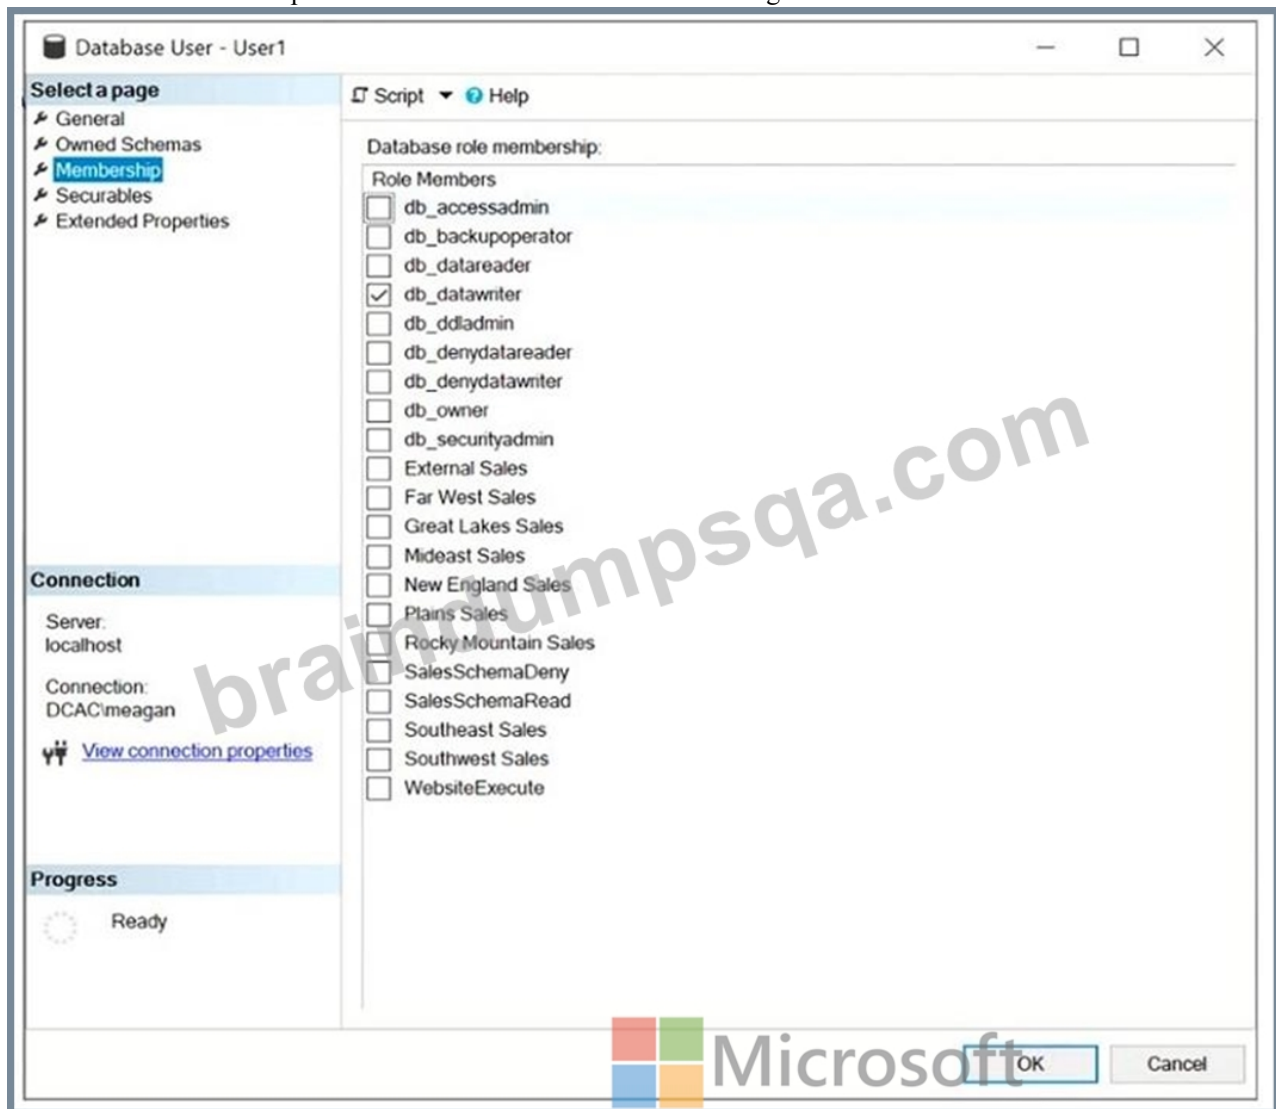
Database User - User1

Select a page
General
Owned Schemas
Membership
Securables
Extended Properties

Script ▾ Help

Database role membership:

Role Members
db_accessadmin
db_backupoperator
db_datareader
db_datawriter
db_ddladmin
db_denydatareader
db_denydatawriter
db_owner
db_securityadmin
External Sales
Far West Sales
Great Lakes Sales
Mideast Sales
New England Sales
Plains Sales
Rocky Mountain Sales
SalesSchemaDeny
SalesSchemaRead
Southeast Sales
Southwest Sales
WebsiteExecute

Connection
Server:
localhost

Connection:
DCAC\meagan

View connection properties

Progress
Ready

braindumpsqa.com

Microsoft

OK
Cancel